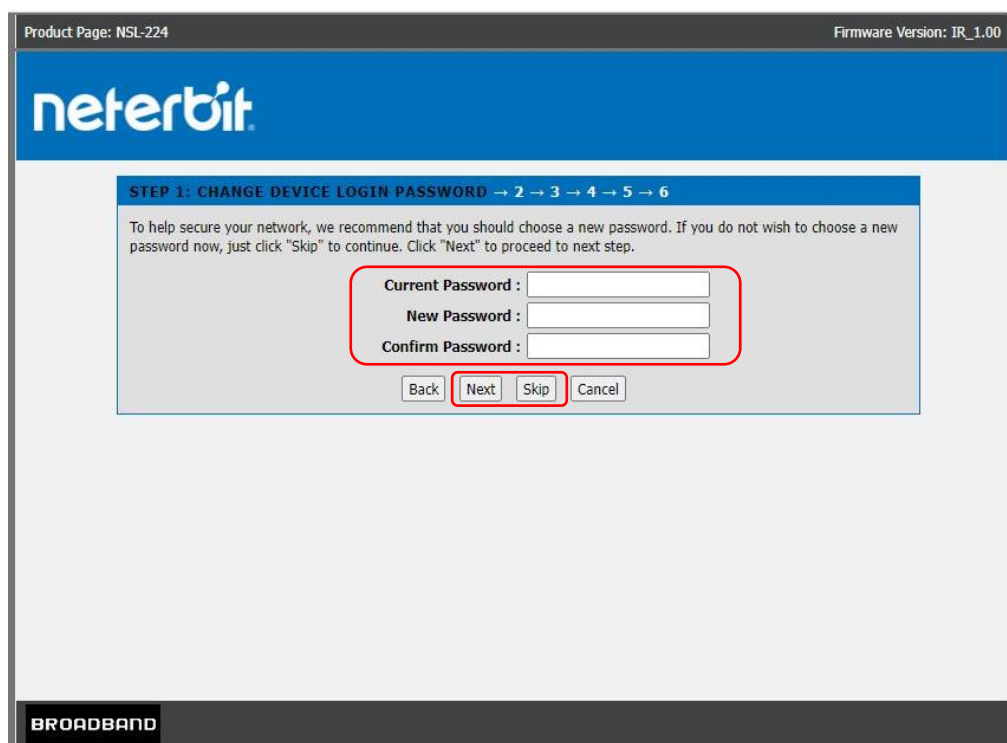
Product Page: NSL-224

Firmware Version: IR_1.00

neterbit

STEP 1: CHANGE DEVICE LOGIN PASSWORD → 2 → 3 → 4 → 5 → 6

To help secure your network, we recommend that you should choose a new password. If you do not wish to choose a new password now, just click "Skip" to continue. Click "Next" to proceed to next step.

Current Password :

New Password :

Confirm Password :

Back Next Skip Cancel

BROADBAND